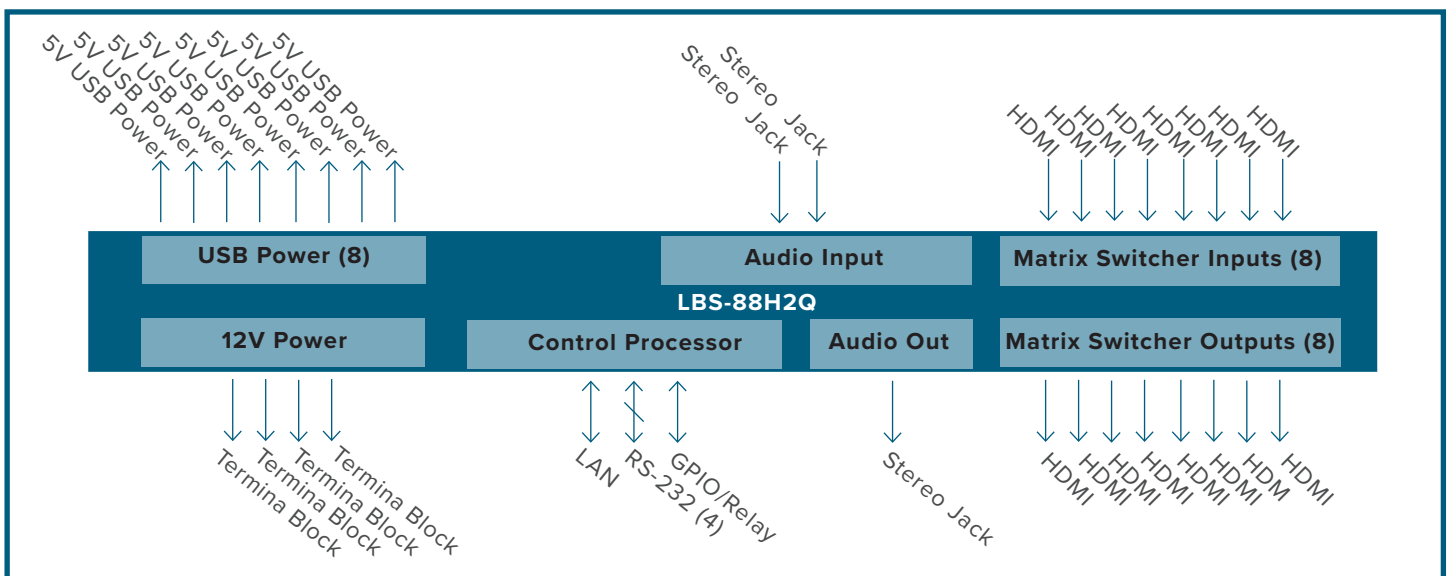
5V USB Power
5V USB Power
5V USB Power
5V USB Power
5V USB Power
5V USB Power
5V USB Power
5V USB Power

Stereo Jack
Stereo Jack

HDMI
HDMI
HDMI
HDMI
HDMI
HDMI
HDMI
HDMI

USB Power (8)

Audio Input

Matrix Switcher Inputs (8)

LBS-88H2Q

12V Power

Control Processor

Audio Out

Matrix Switcher Outputs (8)

Termina Block
Termina Block
Termina Block
Termina Block

LAN
RS-232 (4)
GPIO/Relay

Stereo Jack

HDMI
HDMI
HDMI
HDMI
HDMI
HDMI
HDM
HDMI